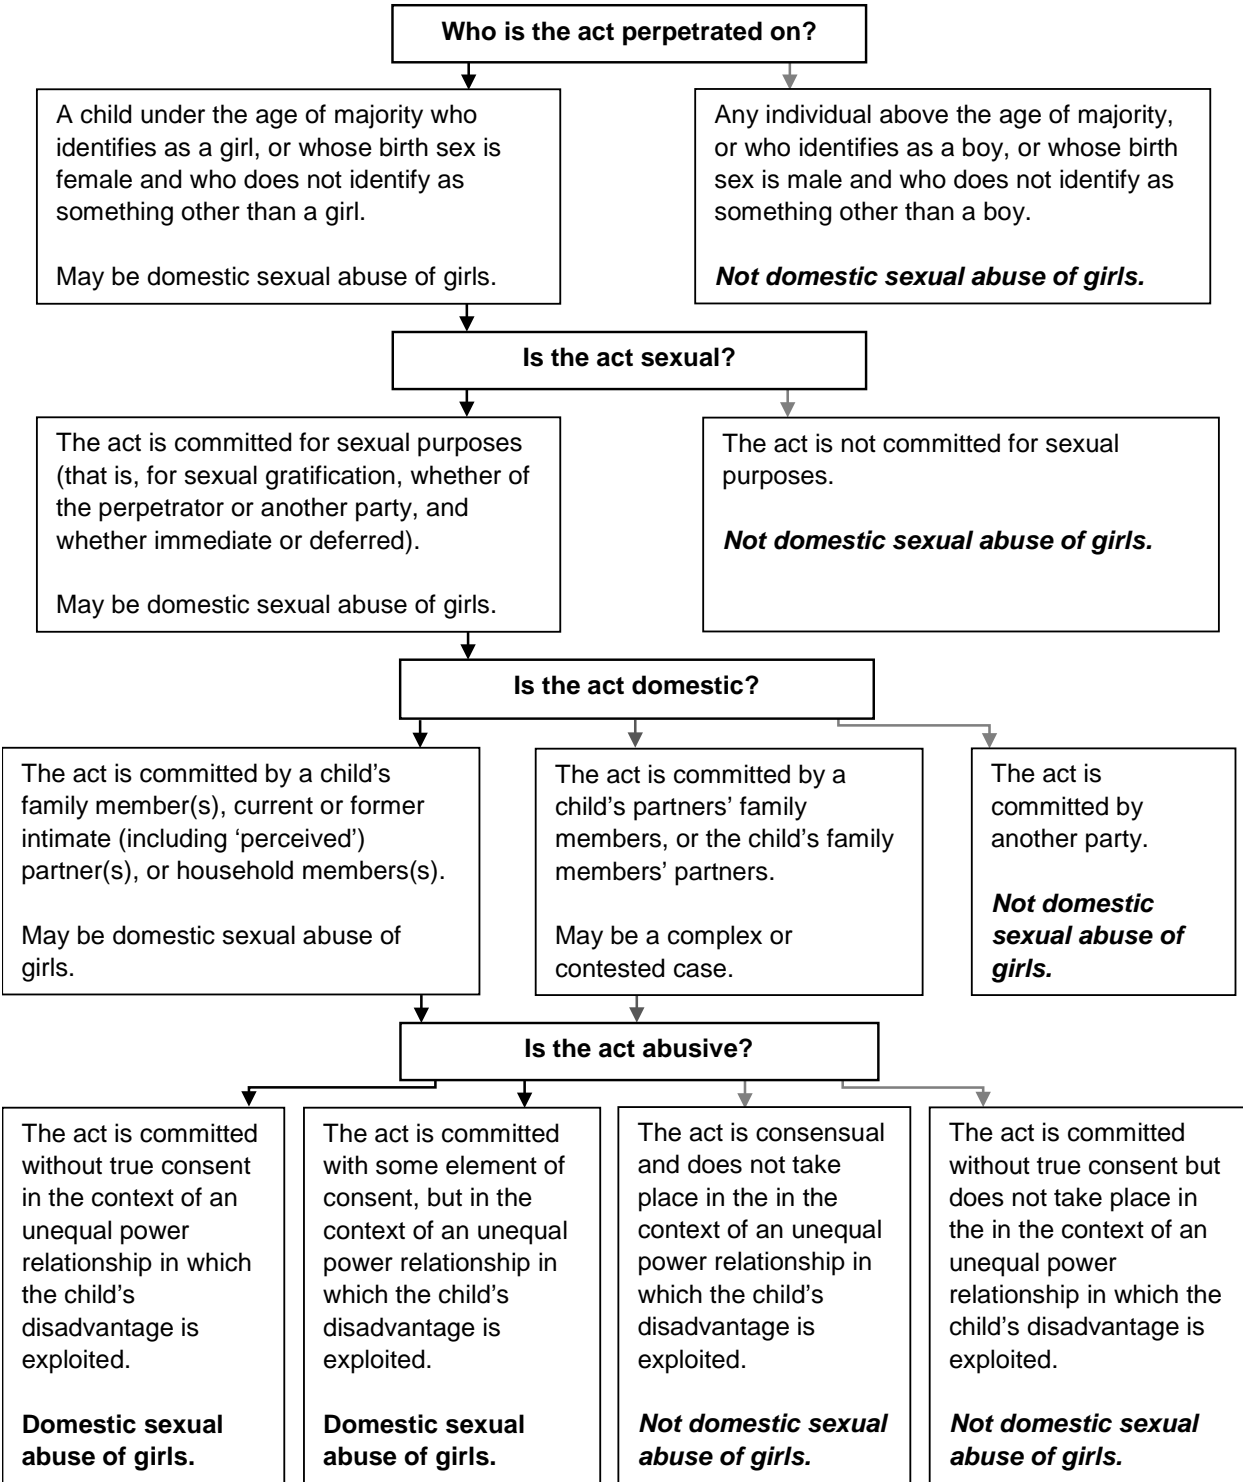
**Who is the act perpetrated on?**

A child under the age of majority who identifies as a girl, or whose birth sex is female and who does not identify as something other than a girl.

May be domestic sexual abuse of girls.

Any individual above the age of majority, or who identifies as a boy, or whose birth sex is male and who does not identify as something other than a boy.

***Not domestic sexual abuse of girls.***

**Is the act sexual?**

The act is committed for sexual purposes (that is, for sexual gratification, whether of the perpetrator or another party, and whether immediate or deferred).

May be domestic sexual abuse of girls.

The act is not committed for sexual purposes.

***Not domestic sexual abuse of girls.***

**Is the act domestic?**

The act is committed by a child's family member(s), current or former intimate (including 'perceived') partner(s), or household members(s).

May be domestic sexual abuse of girls.

The act is committed by a child's partners' family members, or the child's family members' partners.

May be a complex or contested case.

The act is committed by another party.

***Not domestic sexual abuse of girls.***

**Is the act abusive?**

The act is committed without true consent in the context of an unequal power relationship in which the child's disadvantage is exploited.

**Domestic sexual abuse of girls.**

The act is committed with some element of consent, but in the context of an unequal power relationship in which the child's disadvantage is exploited.

**Domestic sexual abuse of girls.**

The act is consensual and does not take place in the in the context of an unequal power relationship in which the child's disadvantage is exploited.

***Not domestic sexual abuse of girls.***

The act is committed without true consent but does not take place in the in the context of an unequal power relationship in which the child's disadvantage is exploited.

***Not domestic sexual abuse of girls.***